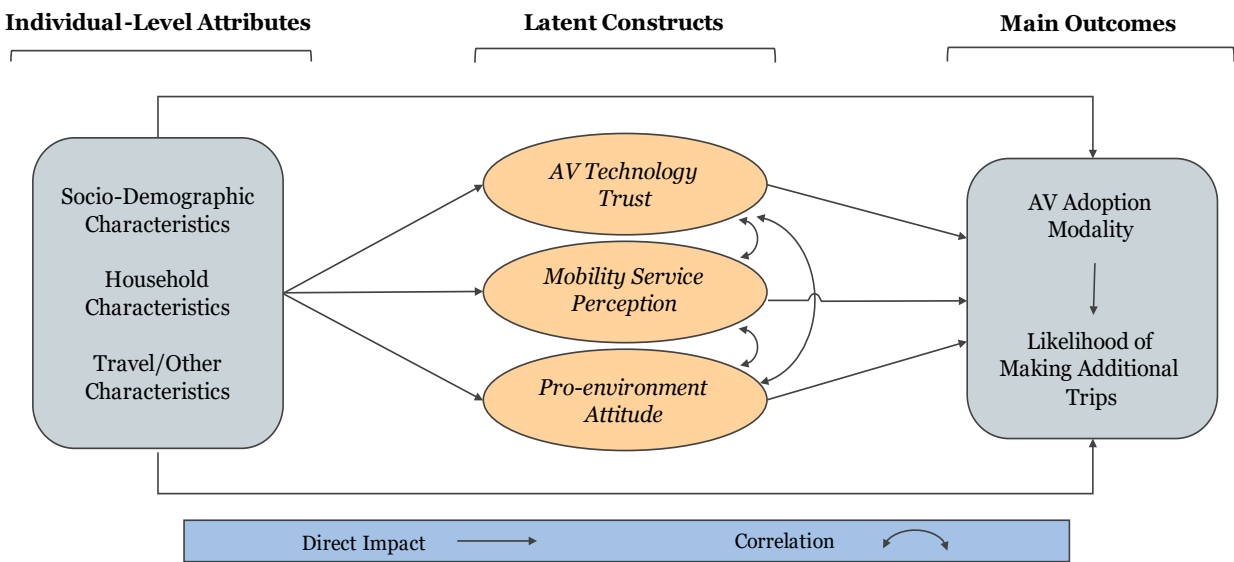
Individual-Level Attributes

Latent Constructs

Main Outcomes

Socio-Demographic Characteristics

Household Characteristics

Travel/Other Characteristics

AV Technology Trust

Mobility Service Perception

Pro-environment Attitude

AV Adoption Modality

Likelihood of Making Additional Trips

Direct Impact

Correlation